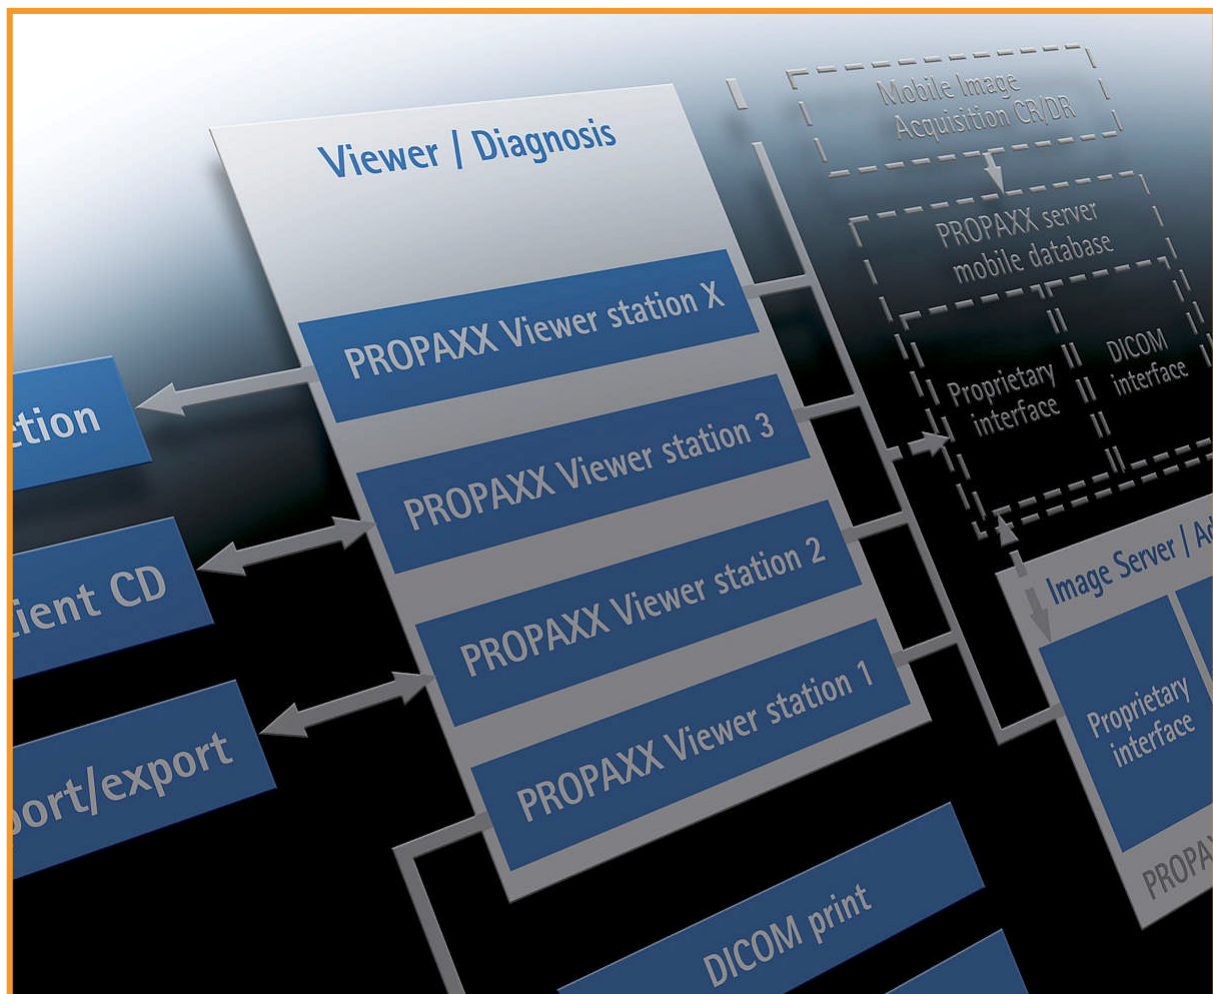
Mobile Image Acquisition CR/DR

PROPAXX server mobile database

Proprietary interface

DICOM interface

Viewer / Diagnosis

PROPAXX Viewer station X

PROPAXX Viewer station 3

PROPAXX Viewer station 2

PROPAXX Viewer station 1

ction

ient CD

port/export

Image Server / Ad

Proprietary interface

PROPA

DICOM print